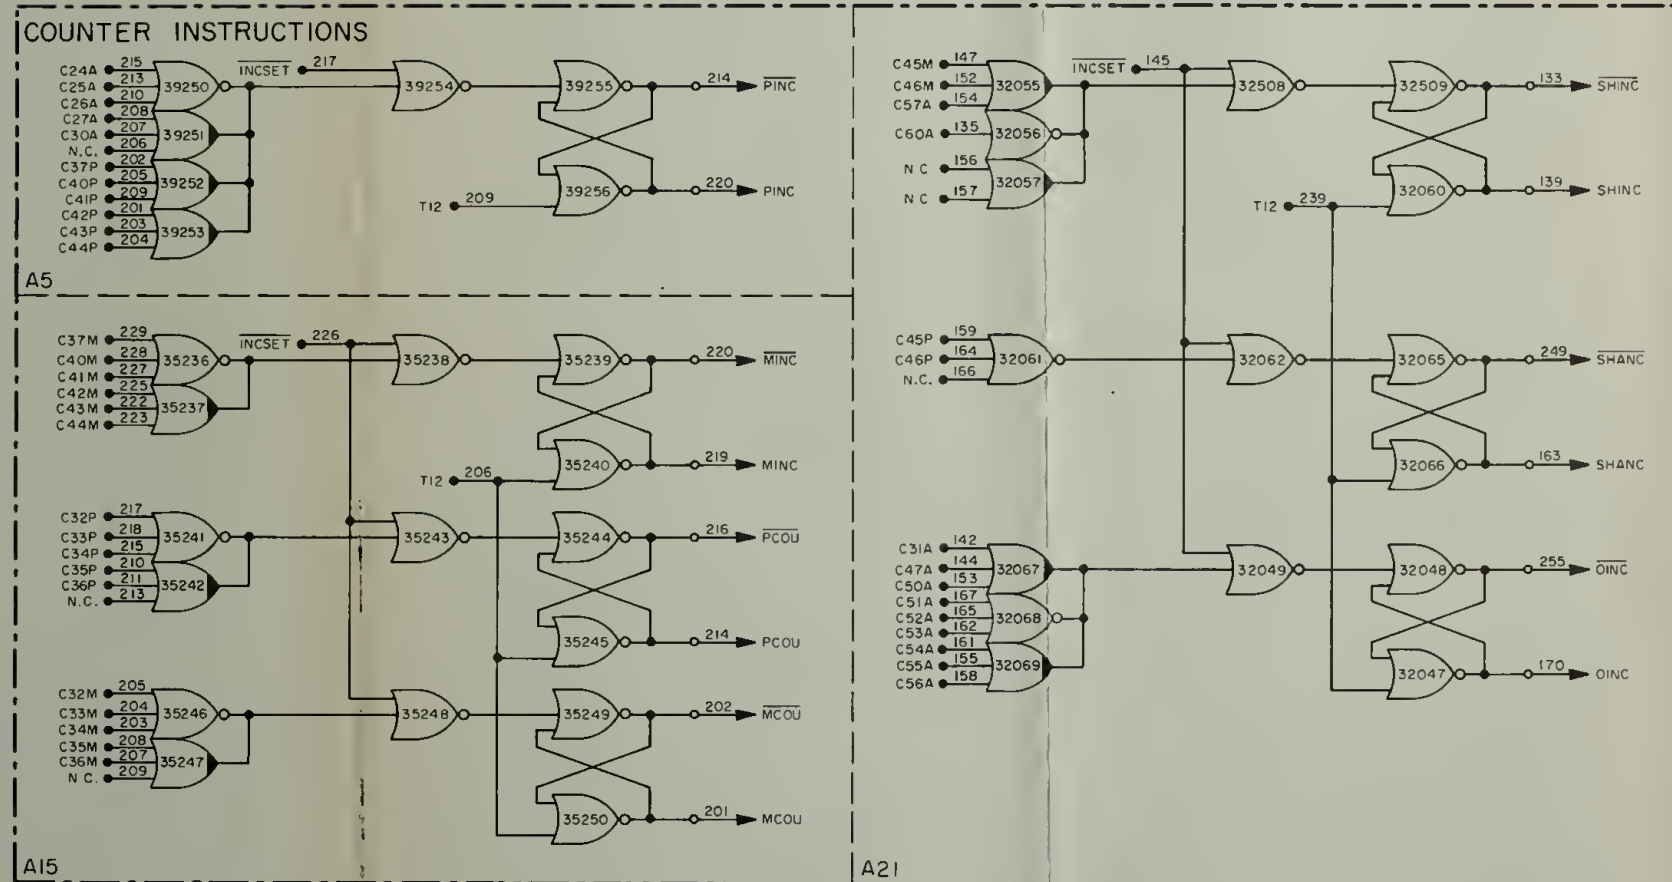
COUNTER INSTRUCTIONS

C24A 215
C25A 213
C26A 210
C27A 208
C30A 207
N.C. 206
C37P 202
C40P 205
C41P 209
C42P 201
C43P 203
C44P 204
39250
39251
39252
39253
$\overline{INCSET}$ 217
39254
39255
39256
214 $\overline{PINC}$
220 PINC
T12 209
A5

C37M 229
C40M 228
C41M 227
C42M 225
C43M 222
C44M 223
35236
35237
$\overline{INCSET}$ 226
35238
35239
220 $\overline{MINC}$
35240
219 MINC
T12 206
C32P 217
C33P 218
C34P 215
C35P 210
C36P 211
N.C. 213
35241
35242
35243
35244
216 $\overline{PCOU}$
35245
214 PCOU
C32M 205
C33M 204
C34M 203
C35M 208
C36M 207
N.C. 209
35246
35247
35248
35249
202 $\overline{MCOU}$
35250
201 MCOU
A15

C45M 147
C46M 152
C57A 154
C60A 135
N C 156
N C 157
32055
32056
32057
$\overline{INCSET}$ 145
32508
32509
133 $\overline{SHINC}$
32060
139 SHINC
T12 239
C45P 159
C46P 164
N.C. 166
32061
32062
32065
249 $\overline{SHANC}$
32066
163 SHANC
C31A 142
C47A 144
C50A 153
C51A 167
C52A 165
C53A 162
C54A 161
C55A 155
C56A 158
32067
32068
32069
32049
32048
255 $\overline{OINC}$
32047
170 OINC
A21